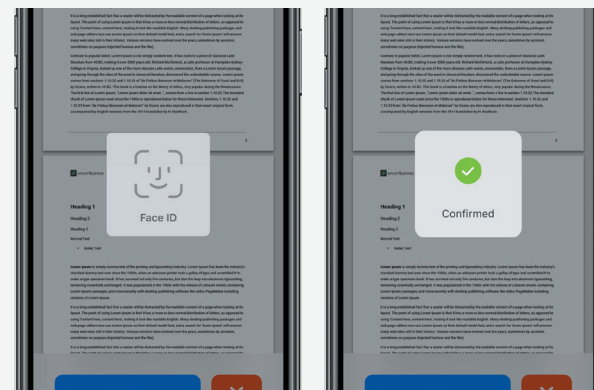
It is a long established fact that a reader will be distracted by the readable content of a page when looking at its layout. The point of using Lorem Ipsum is that it has a more-or-less normal distribution of letters, as opposed to using 'Content here, content here', making it look like readable English. Many desktop publishing packages and web page editors now use Lorem Ipsum as their default model text, and a search for 'lorem ipsum' will uncover many web sites still in their infancy. Various versions have evolved over the years, sometimes by accident, sometimes on purpose (injected humour and the like).

Contrary to popular belief, Lorem Ipsum is not simply random text. It has roots in a piece of classical Latin literature from 45 BC, making it over 2000 years old. Richard McClintock, a Latin professor at Hampden-Sydney College in Virginia, looked up one of the more obscure Latin words, consectetur, from a Lorem Ipsum passage, and going through the cites of the word in classical literature, discovered the undoubtable source. Lorem Ipsum comes from sections 1.10.32 and 1.10.33 of "de Finibus Bonorum et Malorum" (The Extremes of Good and Evil) by Cicero, written in 45 BC. This book is a treatise on the theory of ethics, very popular during the Renaissance. The first line of Lorem Ipsum, "Lorem ipsum dolor sit amet..", comes from a line in section 1.10.32. The standard chunk of Lorem Ipsum used since the 1500s is reproduced below for those interested. Sections 1.10.32 and 1.10.33 from "de Finibus Bonorum et Malorum" by Cicero are also reproduced in their exact original form, accompanied by English versions from the 1914 translation by H. Rackham.

Face ID

Heading 1
Heading 2
Heading 3
Normal Text
• Bullet Text

Lorem Ipsum is simply dummy text of the printing and typesetting industry. Lorem Ipsum has been the industry's standard dummy text ever since the 1500s, when an unknown printer took a galley of type and scrambled it to make a type specimen book. It has survived not only five centuries, but also the leap into electronic typesetting, remaining essentially unchanged. It was popularised in the 1960s with the release of Letraset sheets containing Lorem Ipsum passages, and more recently with desktop publishing software like Aldus PageMaker including versions of Lorem Ipsum.

It is a long established fact that a reader will be distracted by the readable content of a page when looking at its layout. The point of using Lorem Ipsum is that it has a more-or-less normal distribution of letters, as opposed to using 'Content here, content here', making it look like readable English. Many desktop publishing packages and web page editors now use Lorem Ipsum as their default model text, and a search for 'lorem ipsum' will uncover many web sites still in their infancy. Various versions have evolved over the years, sometimes by accident, sometimes on purpose (injected humour and the like).

Confirmed